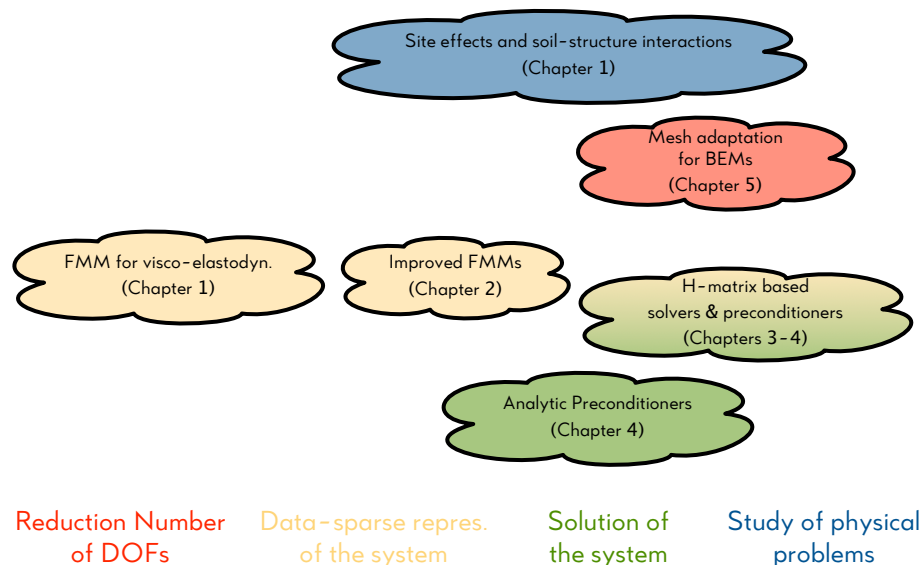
Site effects and soil-structure interactions
(Chapter 1)

Mesh adaptation
for BEMs
(Chapter 5)

FMM for visco-elastodyn.
(Chapter 1)

Improved FMMs
(Chapter 2)

H-matrix based
solvers & preconditioners
(Chapters 3-4)

Analytic Preconditioners
(Chapter 4)

Reduction Number of DOFs

Data-sparse repres. of the system

Solution of the system

Study of physical problems